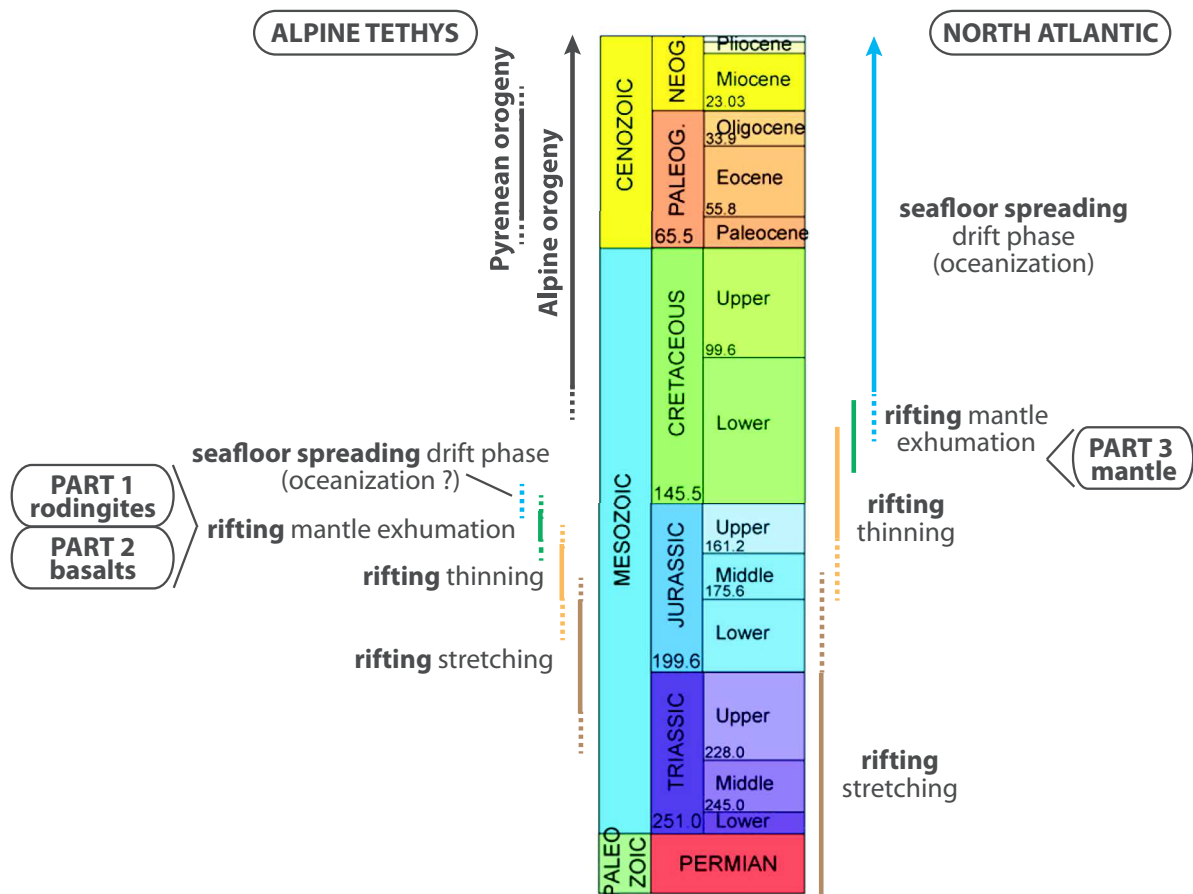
ALPINE TETHYS

NORTH ATLANTIC

Pyrenean orogeny

Alpine orogeny

| | | |
|---|---|---|
| CENOZOIC | NEOG. | Pliocene |
| | | Miocene 23.03 |
| | PALEOG. | Oligocene 33.9 |
| | | Eocene 55.8 |
| | 65.5 | Paleocene |
| MESOZOIC | CRETACEOUS | Upper 99.6 |
| | | Lower |
| | 145.5 JURASSIC | Upper 161.2 |
| | | Middle 175.6 |
| | | Lower |
| | 199.6 TRIASSIC | Upper 228.0 |
| | | Middle 245.0 |
| | 251.0 | Lower |
| PALEO ZOIC | | PERMIAN |

seafloor spreading drift phase (oceanization)

rifting mantle exhumation

PART 3 mantle

rifting thinning

rifting stretching

seafloor spreading drift phase (oceanization ?)

PART 1 rodingites

PART 2 basalts

rifting mantle exhumation

rifting thinning

rifting stretching